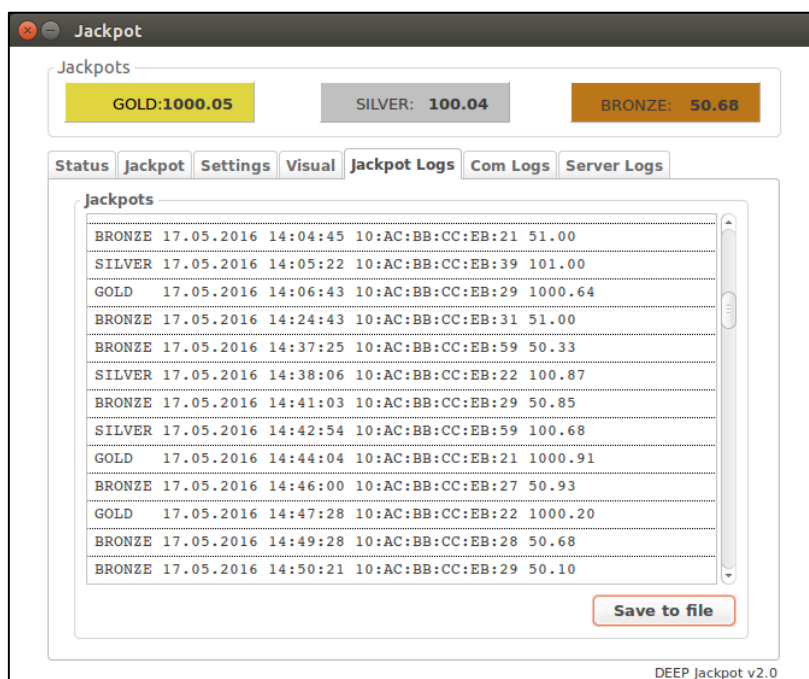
Jackpot

Jackpots

GOLD:1000.05

SILVER: 100.04

BRONZE: 50.68

Status | Jackpot | Settings | Visual | Jackpot Logs | Com Logs | Server Logs

Jackpots

BRONZE 17.05.2016 14:04:45 10:AC:BB:CC:EB:21 51.00
SILVER 17.05.2016 14:05:22 10:AC:BB:CC:EB:39 101.00
GOLD 17.05.2016 14:06:43 10:AC:BB:CC:EB:29 1000.64
BRONZE 17.05.2016 14:24:43 10:AC:BB:CC:EB:31 51.00
BRONZE 17.05.2016 14:37:25 10:AC:BB:CC:EB:59 50.33
SILVER 17.05.2016 14:38:06 10:AC:BB:CC:EB:22 100.87
BRONZE 17.05.2016 14:41:03 10:AC:BB:CC:EB:29 50.85
SILVER 17.05.2016 14:42:54 10:AC:BB:CC:EB:59 100.68
GOLD 17.05.2016 14:44:04 10:AC:BB:CC:EB:21 1000.91
BRONZE 17.05.2016 14:46:00 10:AC:BB:CC:EB:27 50.93
GOLD 17.05.2016 14:47:28 10:AC:BB:CC:EB:22 1000.20
BRONZE 17.05.2016 14:49:28 10:AC:BB:CC:EB:28 50.68
BRONZE 17.05.2016 14:50:21 10:AC:BB:CC:EB:29 50.10

Save to file

DEEP Jackpot v2.0